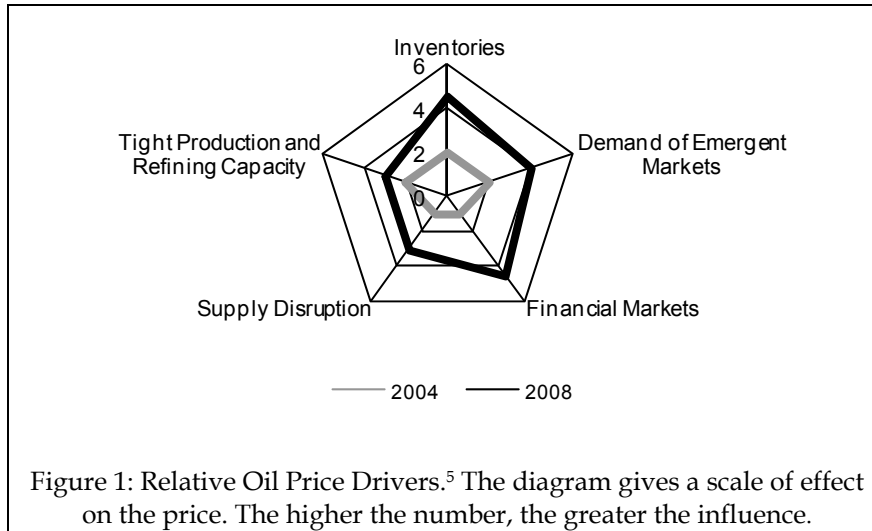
Inventories
6
4
2
0
Demand of Emergent Markets
Financial Markets
Supply Disruption
Tight Production and Refining Capacity

2004
2008

Figure 1: Relative Oil Price Drivers.$^5$ The diagram gives a scale of effect on the price. The higher the number, the greater the influence.